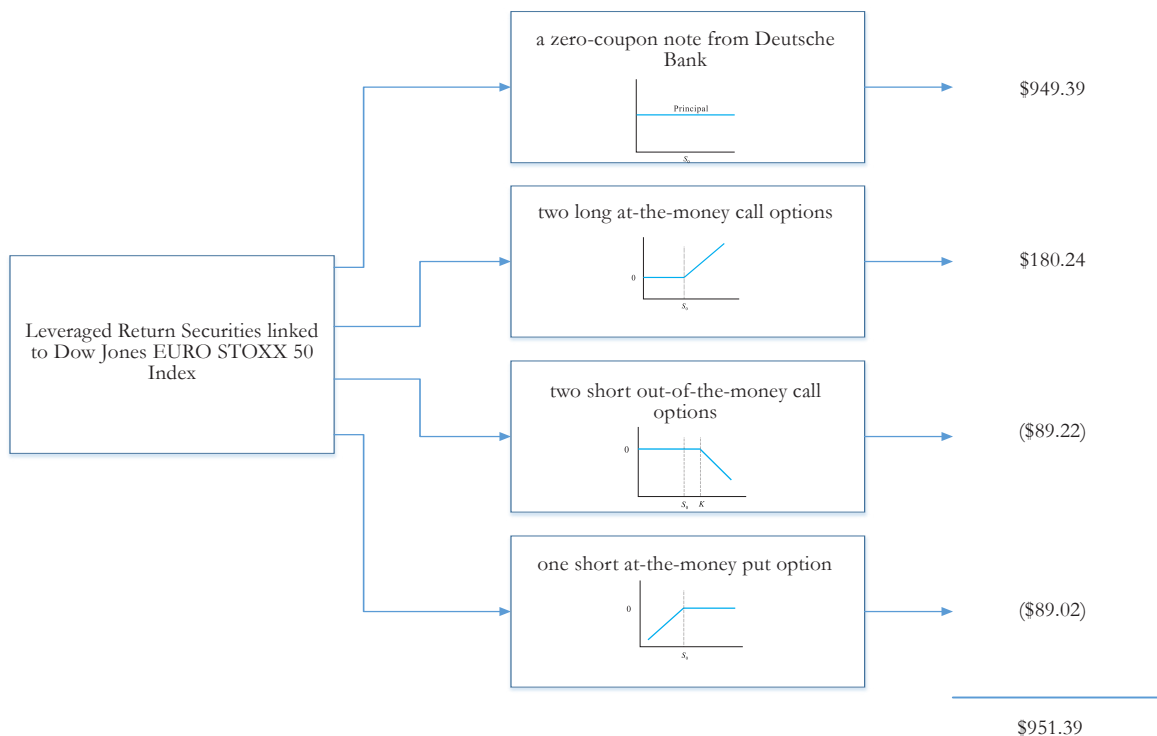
Leveraged Return Securities linked to Dow Jones EURO STOXX 50 Index

a zero-coupon note from Deutsche Bank

Principal

$S_0$

$949.39

two long at-the-money call options

0

$S_0$

$180.24

two short out-of-the-money call options

0

$S_0$ $K$

($89.22)

one short at-the-money put option

0

$S_0$

($89.02)

$951.39